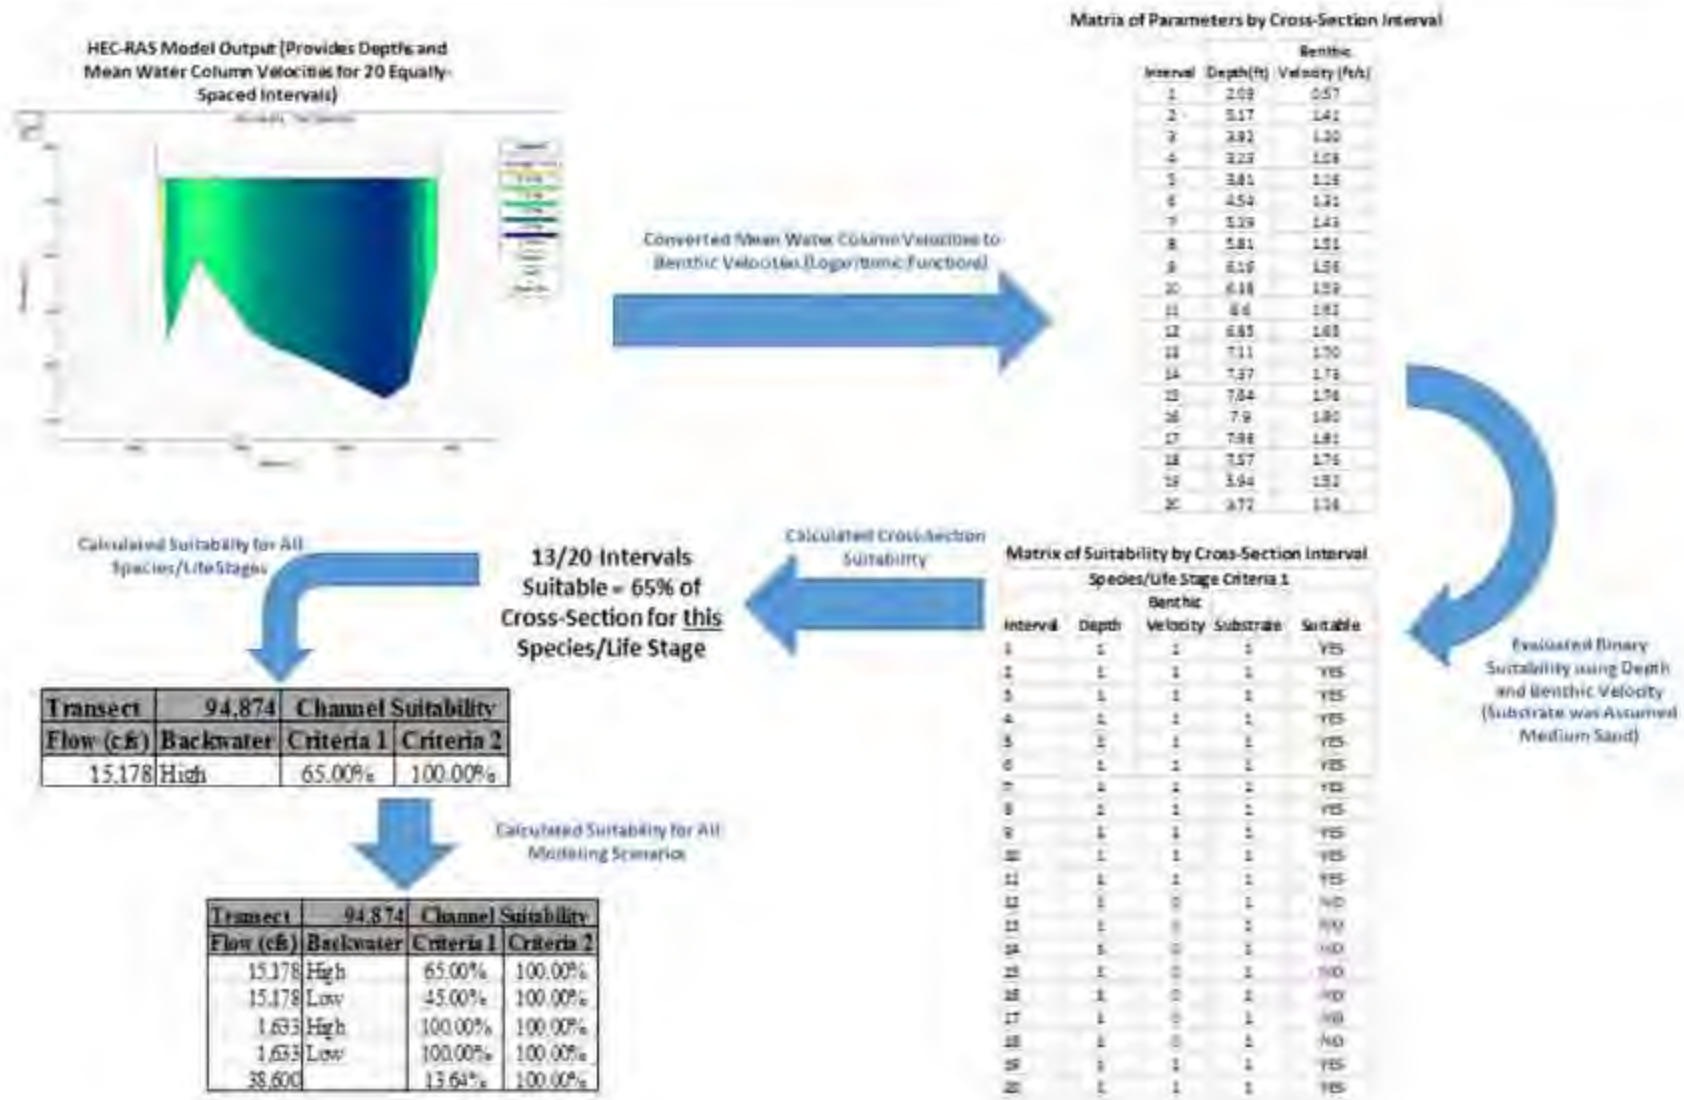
HEC-RAS Model Output (Provides Depths and Mean Water Column Velocities for 20 Equally-Spaced Intervals)

Matrix of Parameters by Cross-Section Interval

| Interval | Depth (ft) | Benthic Velocity (ft/s) |
|---|---|---|
| 1 | 2.09 | 0.57 |
| 2 | 3.17 | 1.41 |
| 3 | 3.92 | 1.20 |
| 4 | 3.23 | 1.08 |
| 5 | 3.81 | 1.16 |
| 6 | 4.54 | 1.31 |
| 7 | 5.39 | 1.43 |
| 8 | 5.81 | 1.51 |
| 9 | 6.19 | 1.56 |
| 10 | 6.38 | 1.59 |
| 11 | 6.6 | 1.62 |
| 12 | 6.85 | 1.65 |
| 13 | 7.11 | 1.70 |
| 14 | 7.37 | 1.73 |
| 15 | 7.64 | 1.76 |
| 16 | 7.9 | 1.80 |
| 17 | 7.98 | 1.81 |
| 18 | 7.57 | 1.76 |
| 19 | 3.94 | 1.52 |
| 20 | 3.72 | 1.16 |

Converted Mean Water Column Velocities to Benthic Velocities (Logarithmic Functions)

Evaluated Binary Suitability using Depth and Benthic Velocity (Substrate was Assumed Medium Sand)

Matrix of Suitability by Cross-Section Interval
Species/Life Stage Criteria 1

| Interval | Depth | Benthic Velocity | Substrate | Suitable |
|---|---|---|---|---|
| 1 | 1 | 1 | 1 | YES |
| 2 | 1 | 1 | 1 | YES |
| 3 | 1 | 1 | 1 | YES |
| 4 | 1 | 1 | 1 | YES |
| 5 | 1 | 1 | 1 | YES |
| 6 | 1 | 1 | 1 | YES |
| 7 | 1 | 1 | 1 | YES |
| 8 | 1 | 1 | 1 | YES |
| 9 | 1 | 1 | 1 | YES |
| 10 | 1 | 1 | 1 | YES |
| 11 | 1 | 1 | 1 | YES |
| 12 | 1 | 0 | 1 | NO |
| 13 | 1 | 0 | 1 | NO |
| 14 | 1 | 0 | 1 | NO |
| 15 | 1 | 0 | 1 | NO |
| 16 | 1 | 0 | 1 | NO |
| 17 | 1 | 0 | 1 | NO |
| 18 | 1 | 0 | 1 | NO |
| 19 | 1 | 1 | 1 | YES |
| 20 | 1 | 1 | 1 | YES |

Calculated Cross-Section Suitability

13/20 Intervals Suitable = 65% of Cross-Section for this Species/Life Stage

Calculated Suitability for All Species/LifeStages

| Transect | 94,874 | Channel Suitability | |
|---|---|---|---|
| Flow (cfs) | Backwater | Criteria 1 | Criteria 2 |
| 15,178 | High | 65.00% | 100.00% |

Calculated Suitability for All Modeling Scenarios

| Transect | 94,874 | Channel Suitability | |
|---|---|---|---|
| Flow (cfs) | Backwater | Criteria 1 | Criteria 2 |
| 15,178 | High | 65.00% | 100.00% |
| 15,178 | Low | 45.00% | 100.00% |
| 1,633 | High | 100.00% | 100.00% |
| 1,633 | Low | 100.00% | 100.00% |
| 38,600 | | 13.64% | 100.00% |